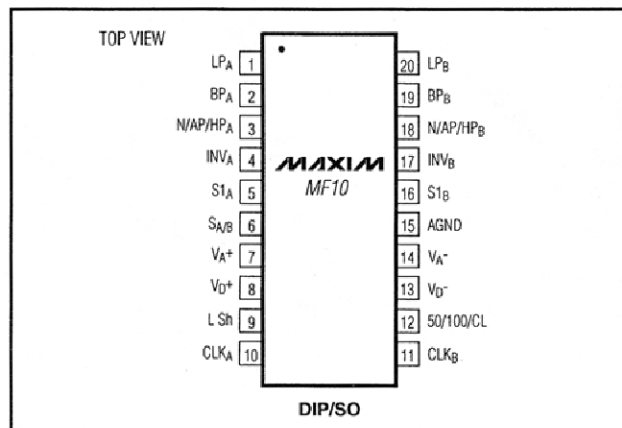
TOP VIEW

$LP_A$ 1
$BP_A$ 2
$N/AP/HP_A$ 3
$INV_A$ 4
$S1_A$ 5
$S_{A/B}$ 6
$V_A+$ 7
$V_D+$ 8
L Sh 9
$CLK_A$ 10

MAXIM
MF10

20 $LP_B$
19 $BP_B$
18 $N/AP/HP_B$
17 $INV_B$
16 $S1_B$
15 AGND
14 $V_A-$
13 $V_D-$
12 50/100/CL
11 $CLK_B$

DIP/SO